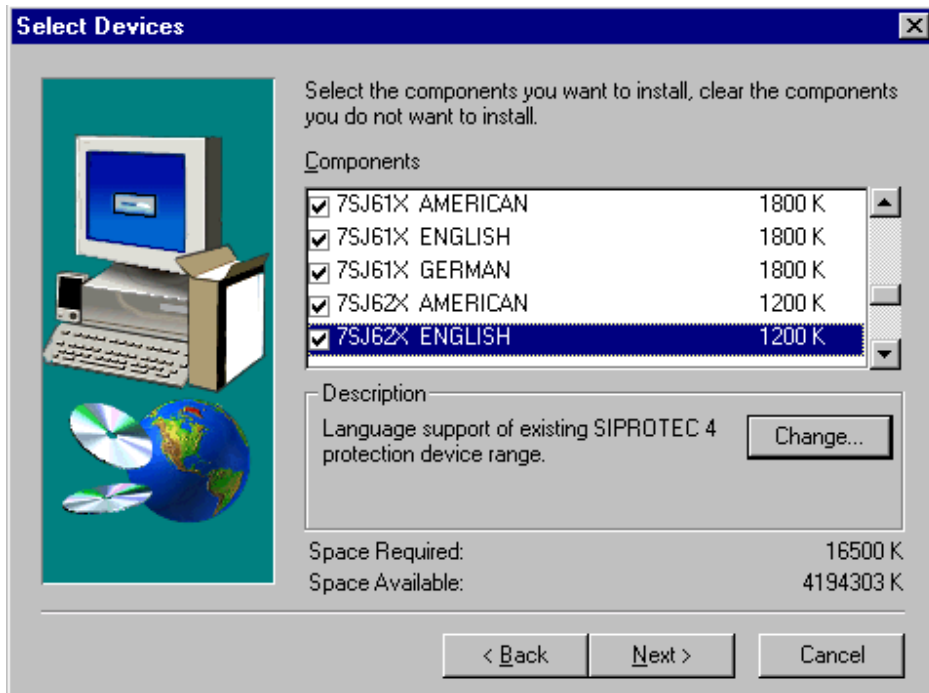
Select Devices

Select the components you want to install, clear the components you do not want to install.

Components

| | | |
|---|---|---|
| ☑ | 7SJ61X AMERICAN | 1800 K |
| ☑ | 7SJ61X ENGLISH | 1800 K |
| ☑ | 7SJ61X GERMAN | 1800 K |
| ☑ | 7SJ62X AMERICAN | 1200 K |
| ☑ | 7SJ62X ENGLISH | 1200 K |

Description
Language support of existing SIPROTEC 4 protection device range.

Change...

Space Required: 16500 K
Space Available: 4194303 K

< Back
Next >
Cancel